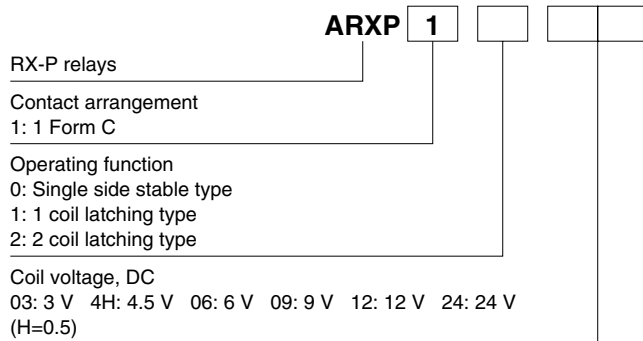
ARXP 1

RX-P relays

Contact arrangement
1: 1 Form C

Operating function
0: Single side stable type
1: 1 coil latching type
2: 2 coil latching type

Coil voltage, DC
03: 3 V 4H: 4.5 V 06: 6 V 09: 9 V 12: 12 V 24: 24 V
(H=0.5)